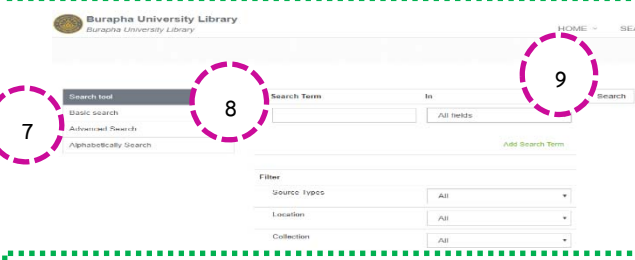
Burapha University Library
Burapha University Library

HOME SEA

7

8

9

Search tool
Basic search
Advanced Search
Alphabetically Search

Search Term

In

All fields

Search

Add Search Term

Filter

Source Types
All

Location
All

Collection
All